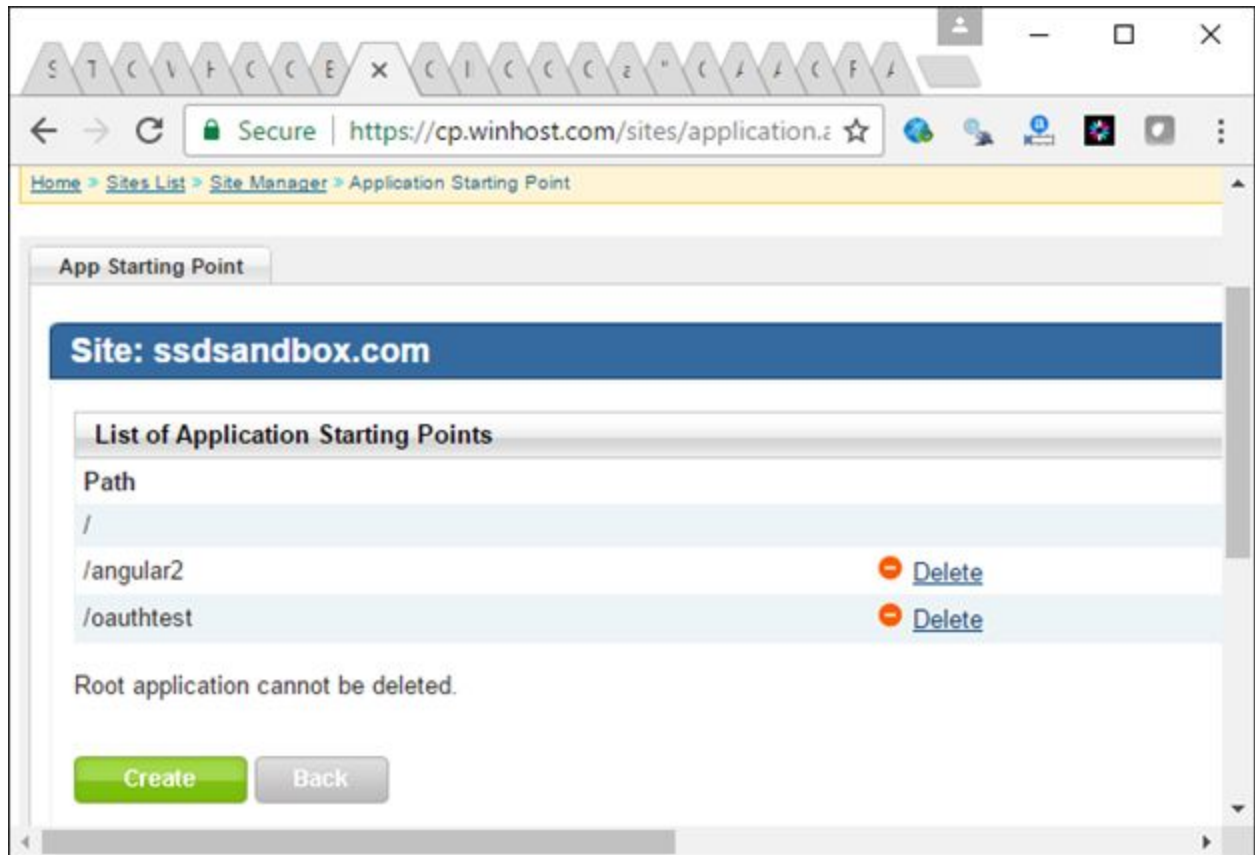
Secure | https://cp.winhost.com/sites/application.a

Home > Sites List > Site Manager > Application Starting Point

App Starting Point

Site: ssdsandbox.com

List of Application Starting Points

| Path | |
|---|---|
| / | |
| /angular2 | Delete |
| /oauthtest | Delete |

Root application cannot be deleted.

Create Back